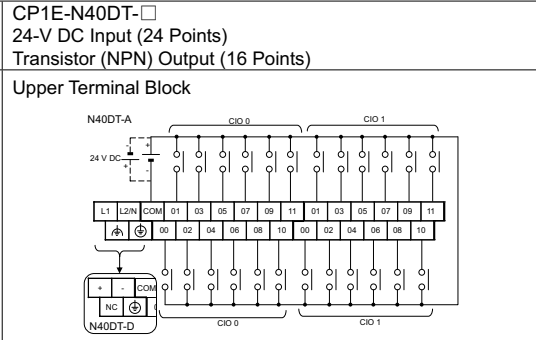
CP1E-N40DT-□
24-V DC Input (24 Points)
Transistor (NPN) Output (16 Points)

Upper Terminal Block

N40DT-A

CIO 0

CIO 1

24 V DC

L1 L2/N COM 01 03 05 07 09 11 01 03 05 07 09 11

00 02 04 06 08 10 00 02 04 06 08 10

+ - COM

NC

N40DT-D

CIO 0

CIO 1